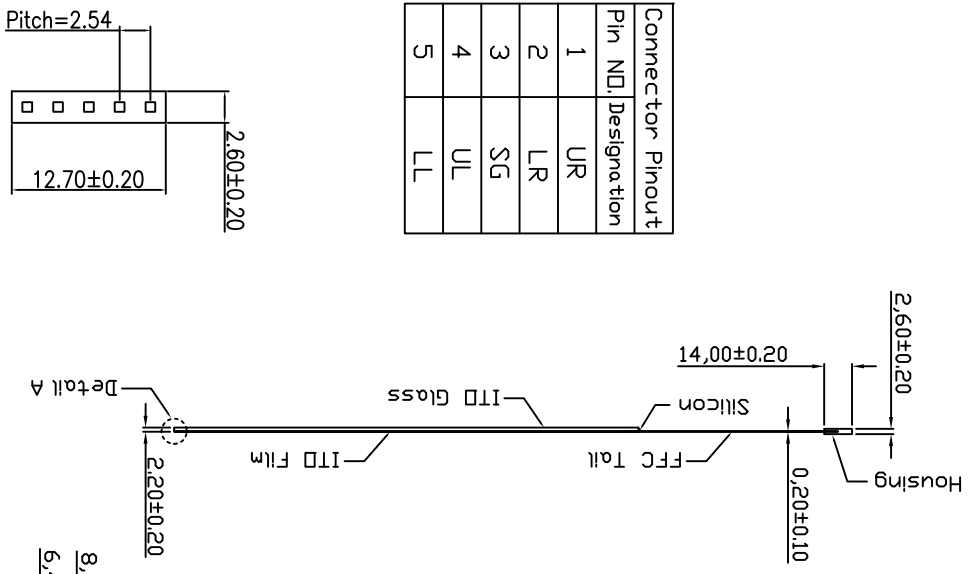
Pitch=2.54

12.70±0.20

2.60±0.20

Connector Pinout

| Pin NO. | Designation |
|---|---|
| 1 | UR |
| 2 | LR |
| 3 | SG |
| 4 | UL |
| 5 | LL |

Detail A

ITO Glass

Silicon

14,00±0.20

2,60±0.20

2,20±0.20

ITO Film

FFC Tail

0,20±0.10

Housing

6, 8,